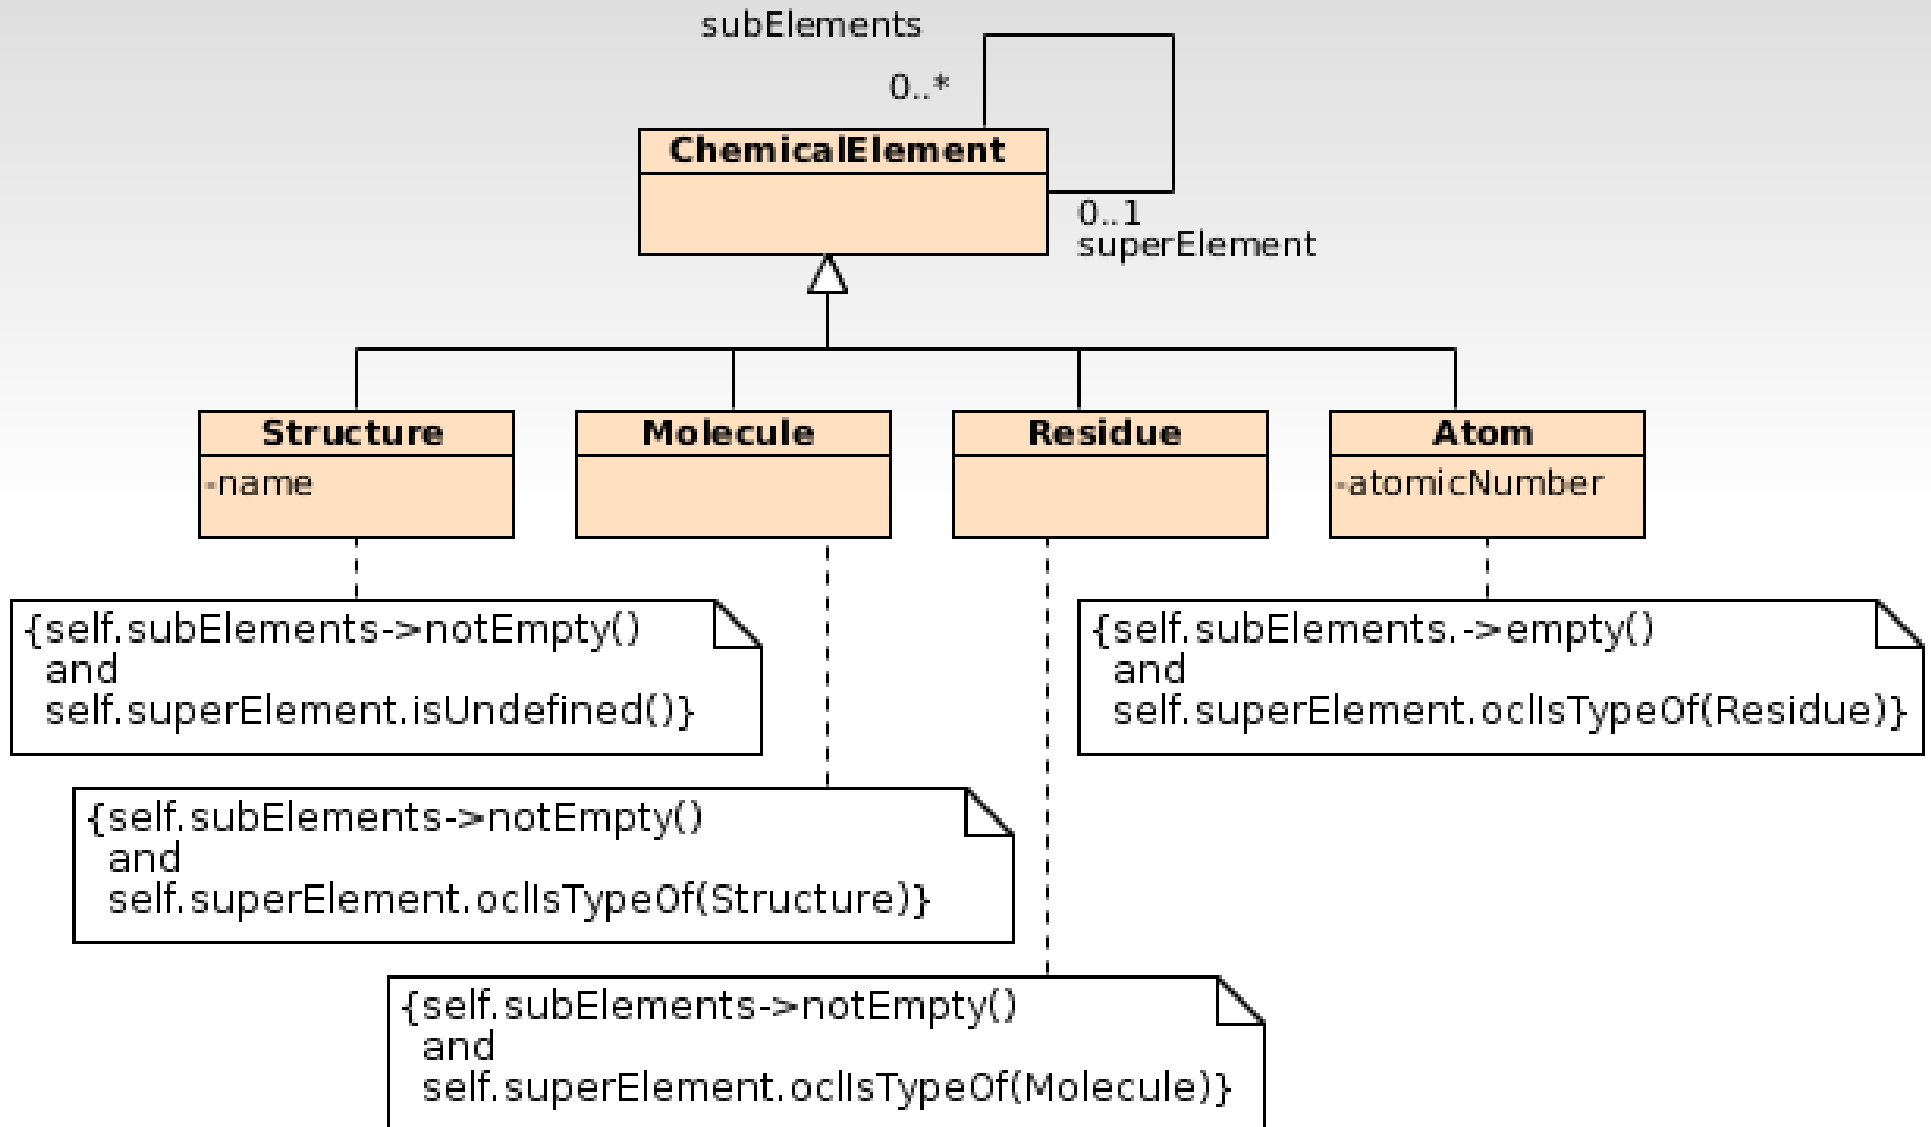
subElements

0..*

ChemicalElement

0..1
superElement

Structure
-name

Molecule

Residue

Atom
-atomicNumber

{self.subElements->notEmpty()
and
self.superElement.isUndefined()}

{self.subElements.->empty()
and
self.superElement.oclIsTypeOf(Residue)}

{self.subElements->notEmpty()
and
self.superElement.oclIsTypeOf(Structure)}

{self.subElements->notEmpty()
and
self.superElement.oclIsTypeOf(Molecule)}